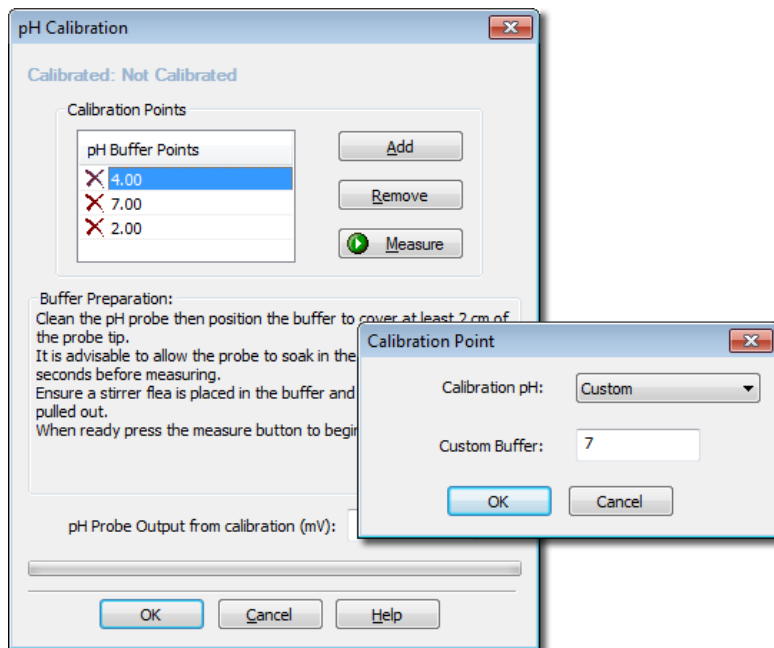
pH Calibration

Calibrated: Not Calibrated

Calibration Points

| pH Buffer Points |
|---|
| 4.00 |
| 7.00 |
| 2.00 |

Add

Remove

Measure

Buffer Preparation:

Clean the pH probe then position the buffer to cover at least 2 cm of the probe tip.
It is advisable to allow the probe to soak in the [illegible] seconds before measuring.
Ensure a stirrer flea is placed in the buffer and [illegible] pulled out.
When ready press the measure button to begi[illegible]

pH Probe Output from calibration (mV):

OK Cancel Help

Calibration Point

Calibration pH: Custom

Custom Buffer: 7

OK Cancel